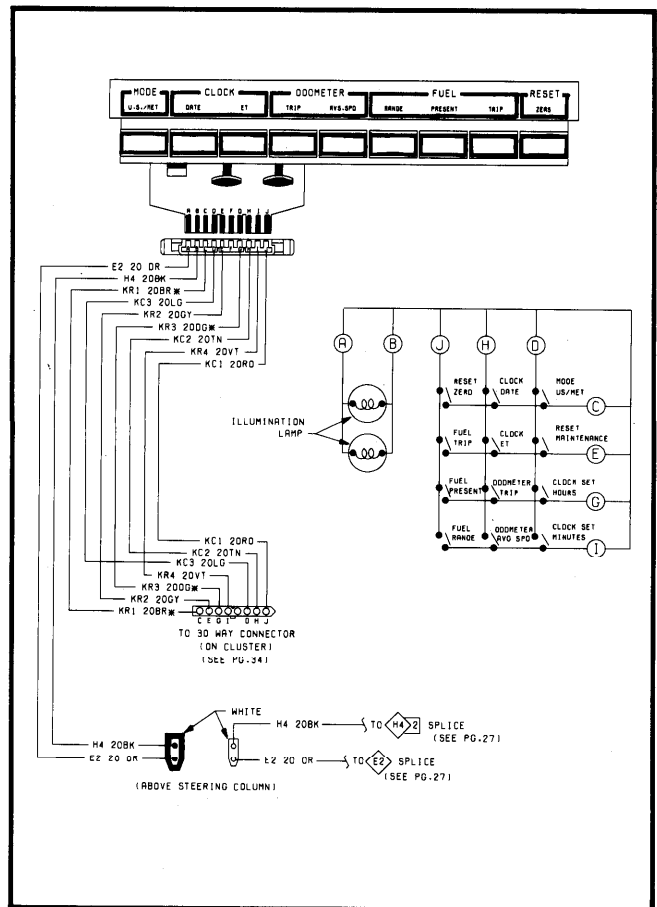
MODE U.S./MET
CLOCK DATE ET
ODOMETER TRIP AVG.SPD
FUEL RANGE PRESENT TRIP
RESET ZERO

A B C D E F G H I J

E2 20 OR
H4 20BK
KR1 20BR*
KC3 20LG
KR2 20GY
KR3 20DG*
KC2 20TN
KR4 20VT
KC1 20RO

A B J H D

ILLUMINATION LAMP

RESET ZERO
CLOCK DATE
MODE US/MET
C
FUEL TRIP
CLOCK ET
RESET MAINTENANCE
E
FUEL PRESENT
ODOMETER TRIP
CLOCK SET HOURS
G
FUEL RANGE
ODOMETER AVG SPD
CLOCK SET MINUTES
I

KC1 20RO
KC2 20TN
KC3 20LG
KR4 20VT
KR3 20DG*
KR2 20GY
KR1 20BR*
C E G I D H J
TO 30 WAY CONNECTOR (ON CLUSTER) (SEE PG.34)

WHITE
H4 20BK
TO H4 2 SPLICE (SEE PG.27)
E2 20 OR
TO E2 SPLICE (SEE PG.27)
H4 20BK
E2 20 OR
(ABOVE STEERING COLUMN)